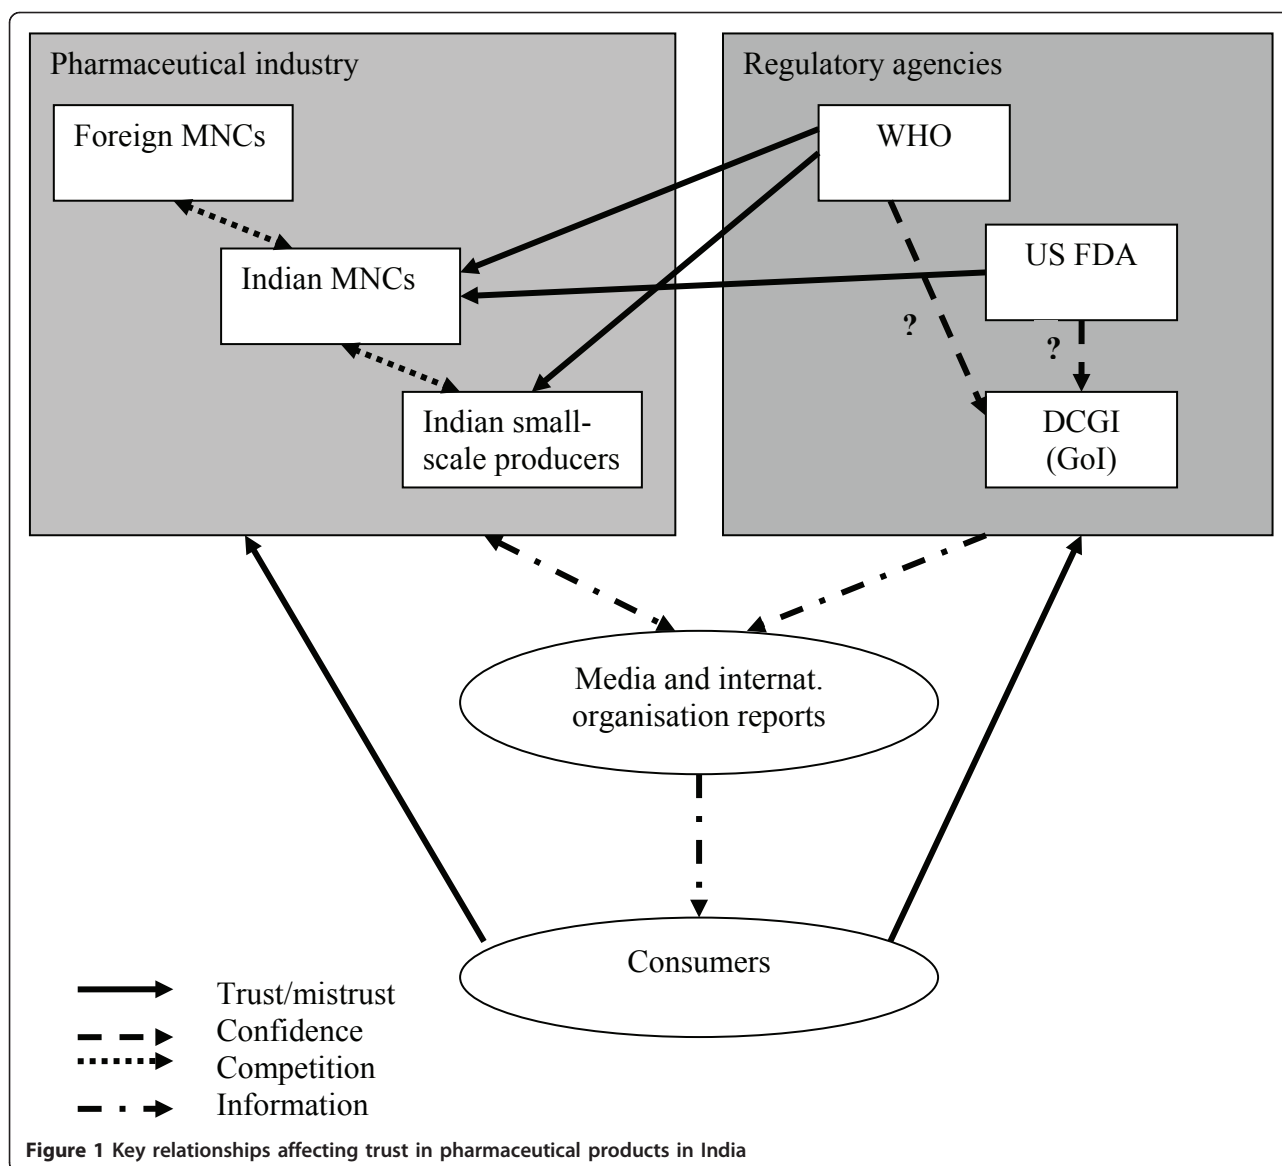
Pharmaceutical industry

Foreign MNCs

Indian MNCs

Indian small-scale producers

Regulatory agencies

WHO

US FDA

?

?

DCGI (GoI)

Media and internat. organisation reports

Consumers

Trust/mistrust
Confidence
Competition
Information

**Figure 1 Key relationships affecting trust in pharmaceutical products in India**